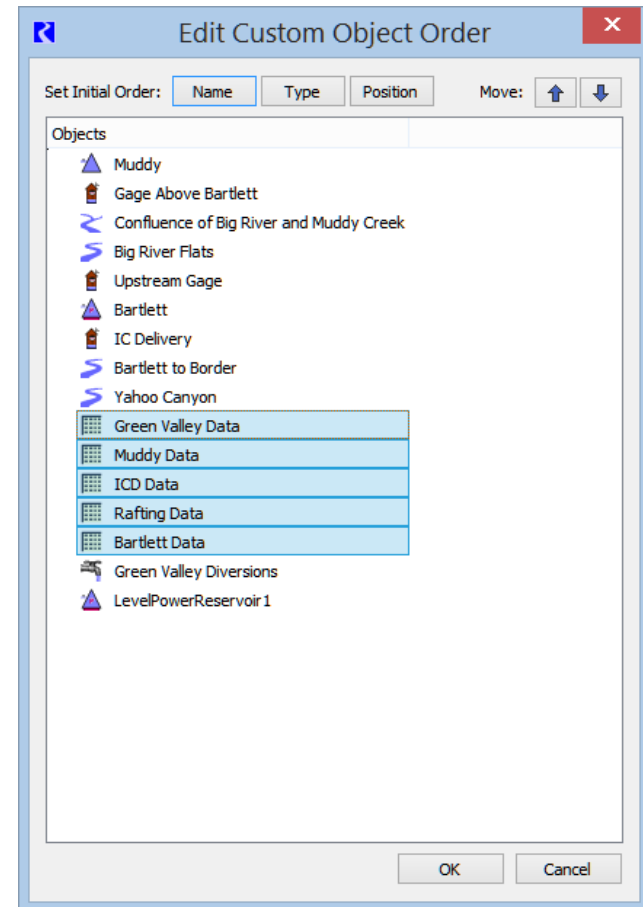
Edit Custom Object Order

Set Initial Order: Name Type Position Move:

Objects

Muddy
Gage Above Bartlett
Confluence of Big River and Muddy Creek
Big River Flats
Upstream Gage
Bartlett
IC Delivery
Bartlett to Border
Yahoo Canyon
Green Valley Data
Muddy Data
ICD Data
Rafting Data
Bartlett Data
Green Valley Diversions
LevelPowerReservoir1

OK Cancel